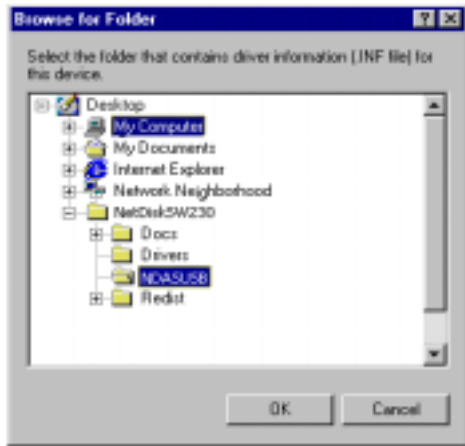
Browse for Folder

?

Select the folder that contains driver information (.INF file) for this device.

Desktop
My Computer
My Documents
Internet Explorer
Network Neighborhood
NetDiskSW230
Docs
Drivers
NDASUSB
Redist

OK

Cancel